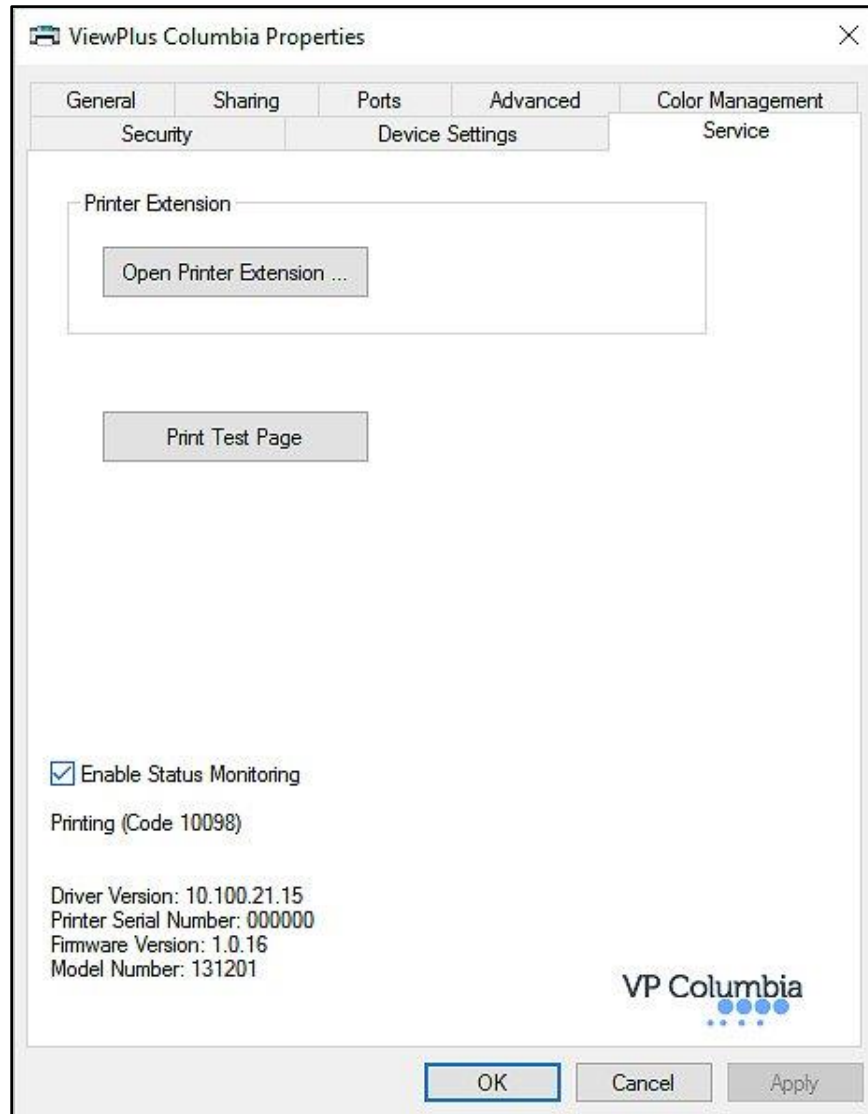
ViewPlus Columbia Properties

General
Sharing
Ports
Advanced
Color Management
Security
Device Settings
Service

Printer Extension

Open Printer Extension ...

Print Test Page

Enable Status Monitoring

Printing (Code 10098)

Driver Version: 10.100.21.15
Printer Serial Number: 000000
Firmware Version: 1.0.16
Model Number: 131201

VP Columbia

OK
Cancel
Apply